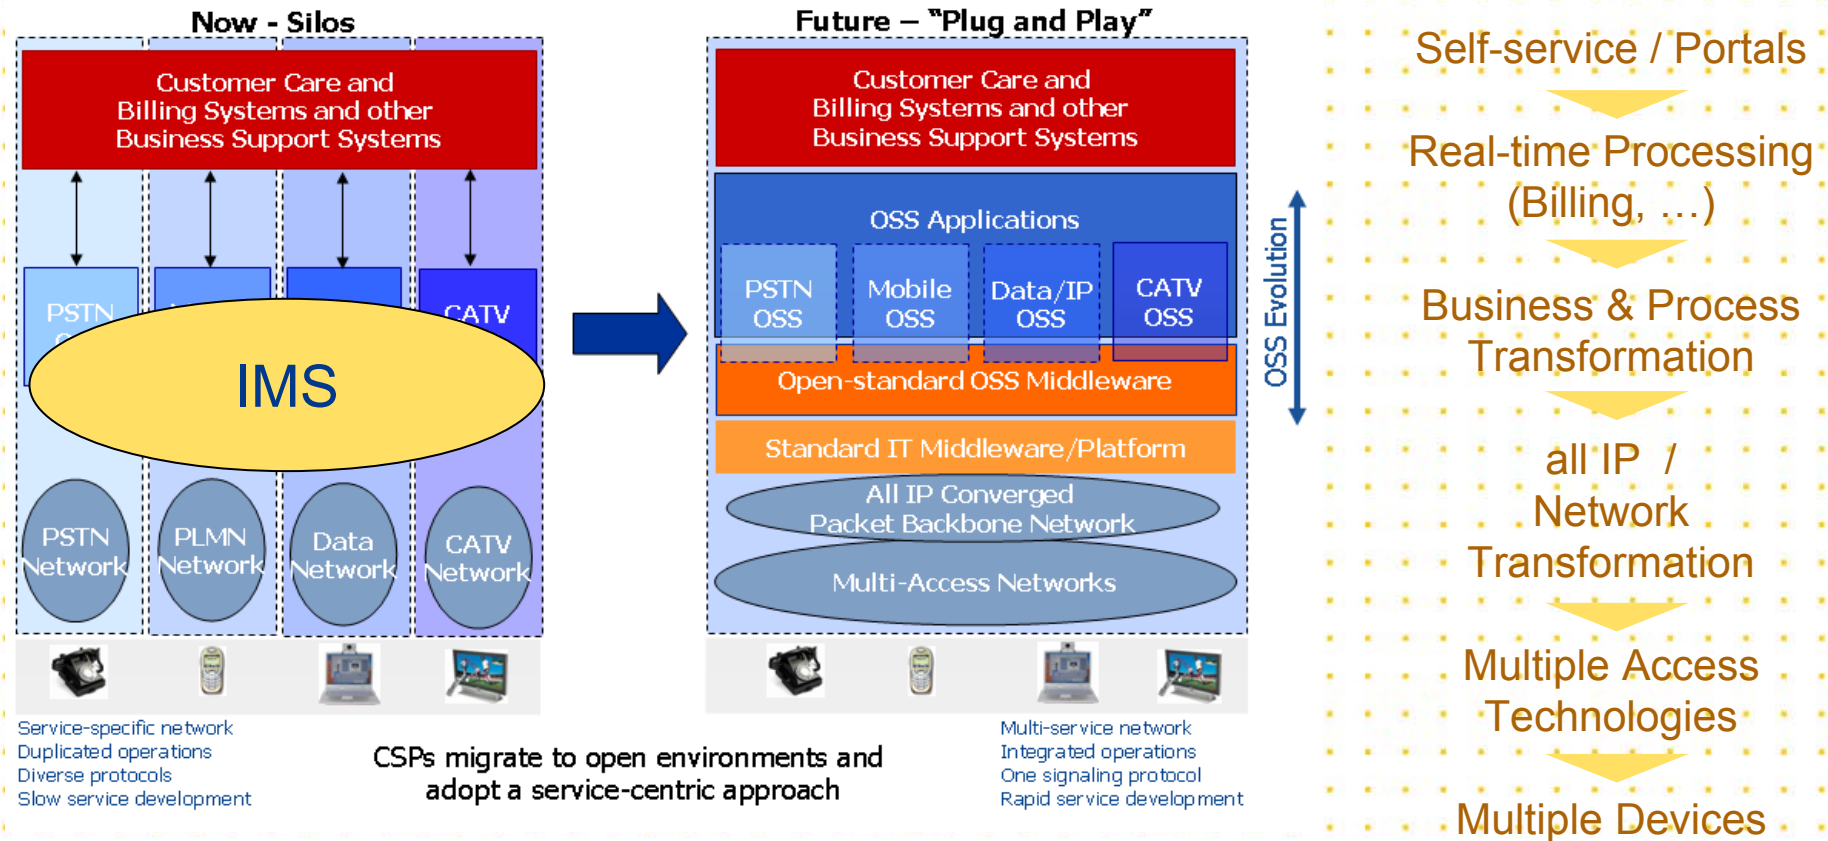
Now - Silos

Customer Care and Billing Systems and other Business Support Systems

PSTN

CATV

IMS

PSTN Network

PLMN Network

Data Network

CATV Network

Service-specific network
Duplicated operations
Diverse protocols
Slow service development

Future – "Plug and Play"

Customer Care and Billing Systems and other Business Support Systems

OSS Applications

PSTN OSS

Mobile OSS

Data/IP OSS

CATV OSS

Open-standard OSS Middleware

Standard IT Middleware/Platform

All IP Converged Packet Backbone Network

Multi-Access Networks

OSS Evolution

Multi-service network
Integrated operations
One signaling protocol
Rapid service development

CSPs migrate to open environments and adopt a service-centric approach

Self-service / Portals

Real-time Processing (Billing, …)

Business & Process Transformation

all IP / Network Transformation

Multiple Access Technologies

Multiple Devices